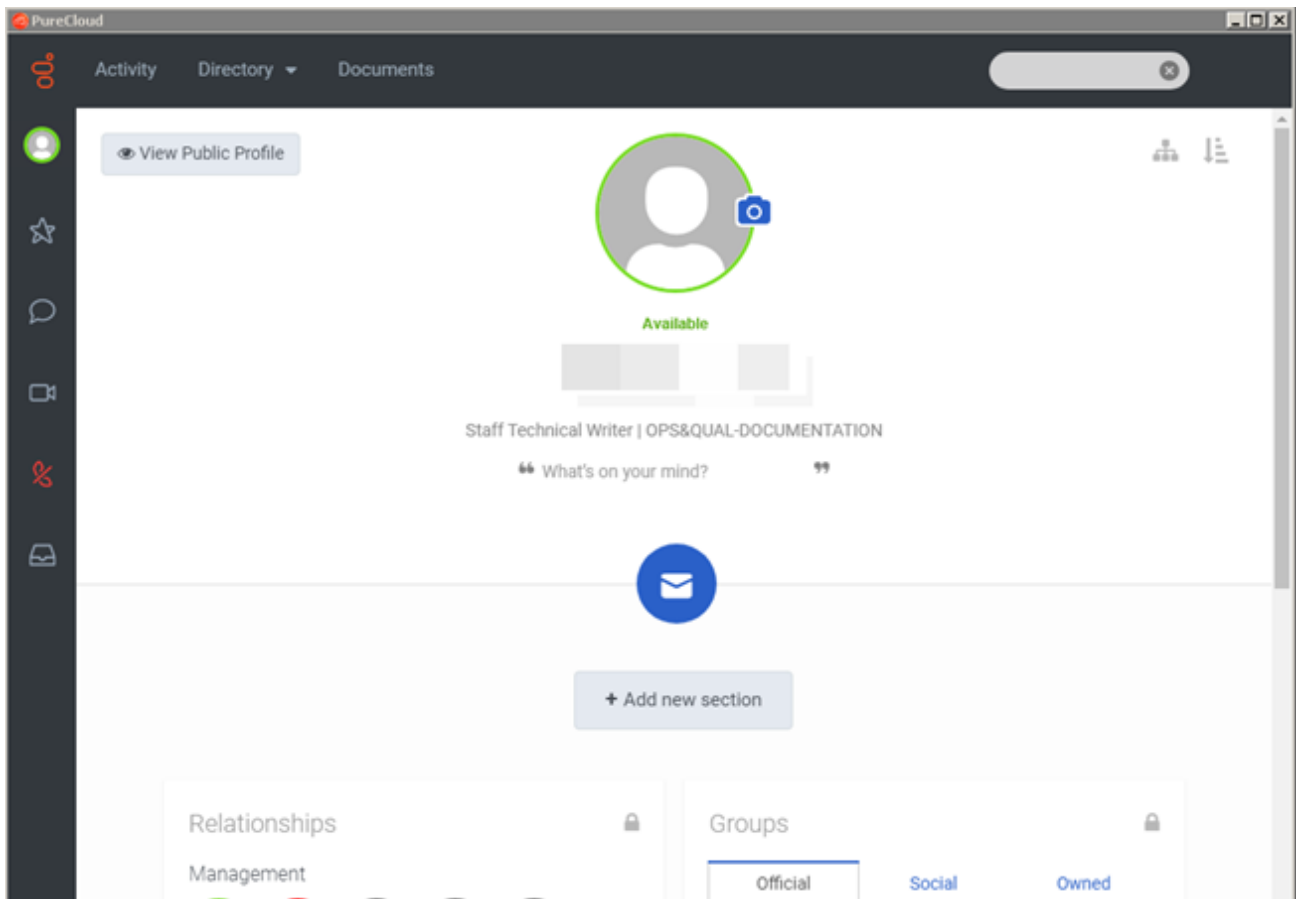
PureCloud

Activity Directory Documents

View Public Profile

Available

Staff Technical Writer | OPS&QUAL-DOCUMENTATION

" What's on your mind? "

+ Add new section

Relationships

Management

Groups

Official Social Owned